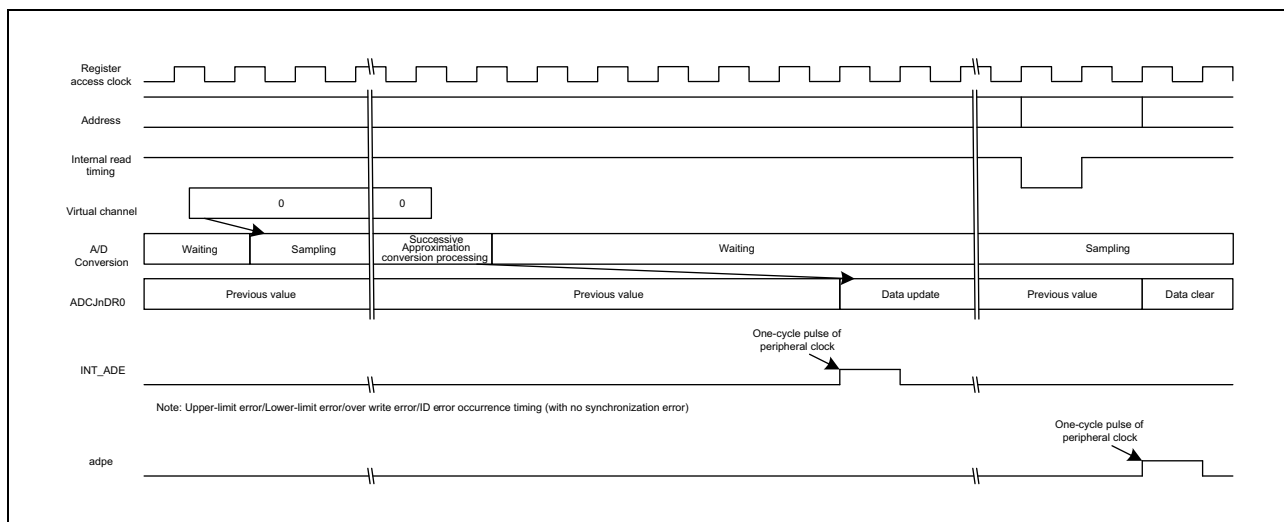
Register access clock

Address

Internal read timing

Virtual channel

0

0

A/D Conversion

Waiting

Sampling

Successive Approximation conversion processing

Waiting

Sampling

ADCJnDR0

Previous value

Previous value

Data update

Previous value

Data clear

One-cycle pulse of peripheral clock

INT_ADE

Note: Upper-limit error/Lower-limit error/over write error/ID error occurrence timing (with no synchronization error)

One-cycle pulse of peripheral clock

adpe